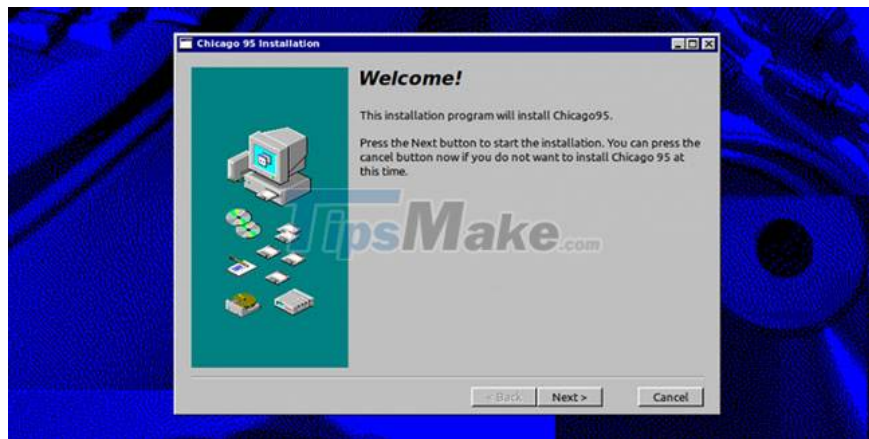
Chicago 95 Installation

Welcome!

This installation program will install Chicago95.

Press the Next button to start the installation. You can press the cancel button now if you do not want to install Chicago 95 at this time.

TipsMake.com

< Back

Next >

Cancel